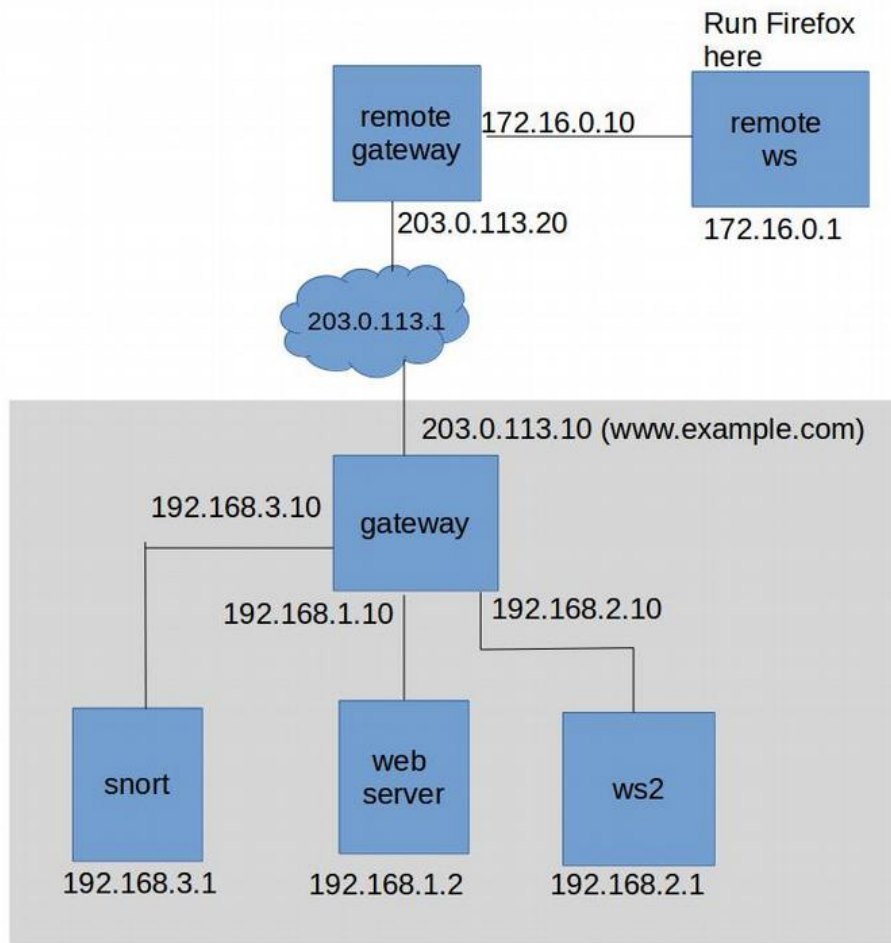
Run Firefox here

remote gateway

172.16.0.10

remote ws

172.16.0.1

203.0.113.20

203.0.113.1

203.0.113.10 (www.example.com)

192.168.3.10

gateway

192.168.1.10

192.168.2.10

snort

192.168.3.1

web server

192.168.1.2

ws2

192.168.2.1